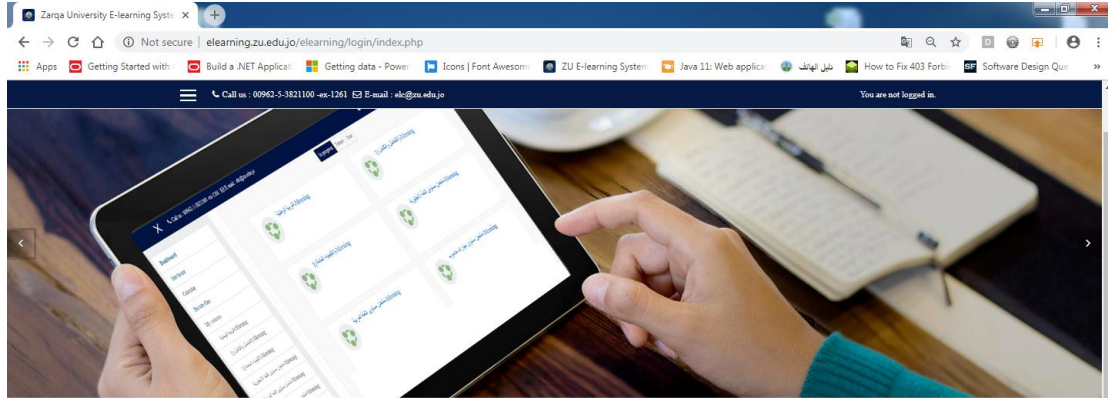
Zarqa University E-learning Syste ×

Not secure | elearning.zu.edu.jo/elearning/login/index.php

Apps   Getting Started with   Build a .NET Applicati   Getting data - Power   Icons | Font Awesome   ZU E-learning System   Java 11: Web applica   دليل الهاتف   How to Fix 403 Forbi   Software Design Que   »

Call us : 00962-5-3821100 -ex-1261   E-mail : elc@zu.edu.jo

You are not logged in.

Dashboard